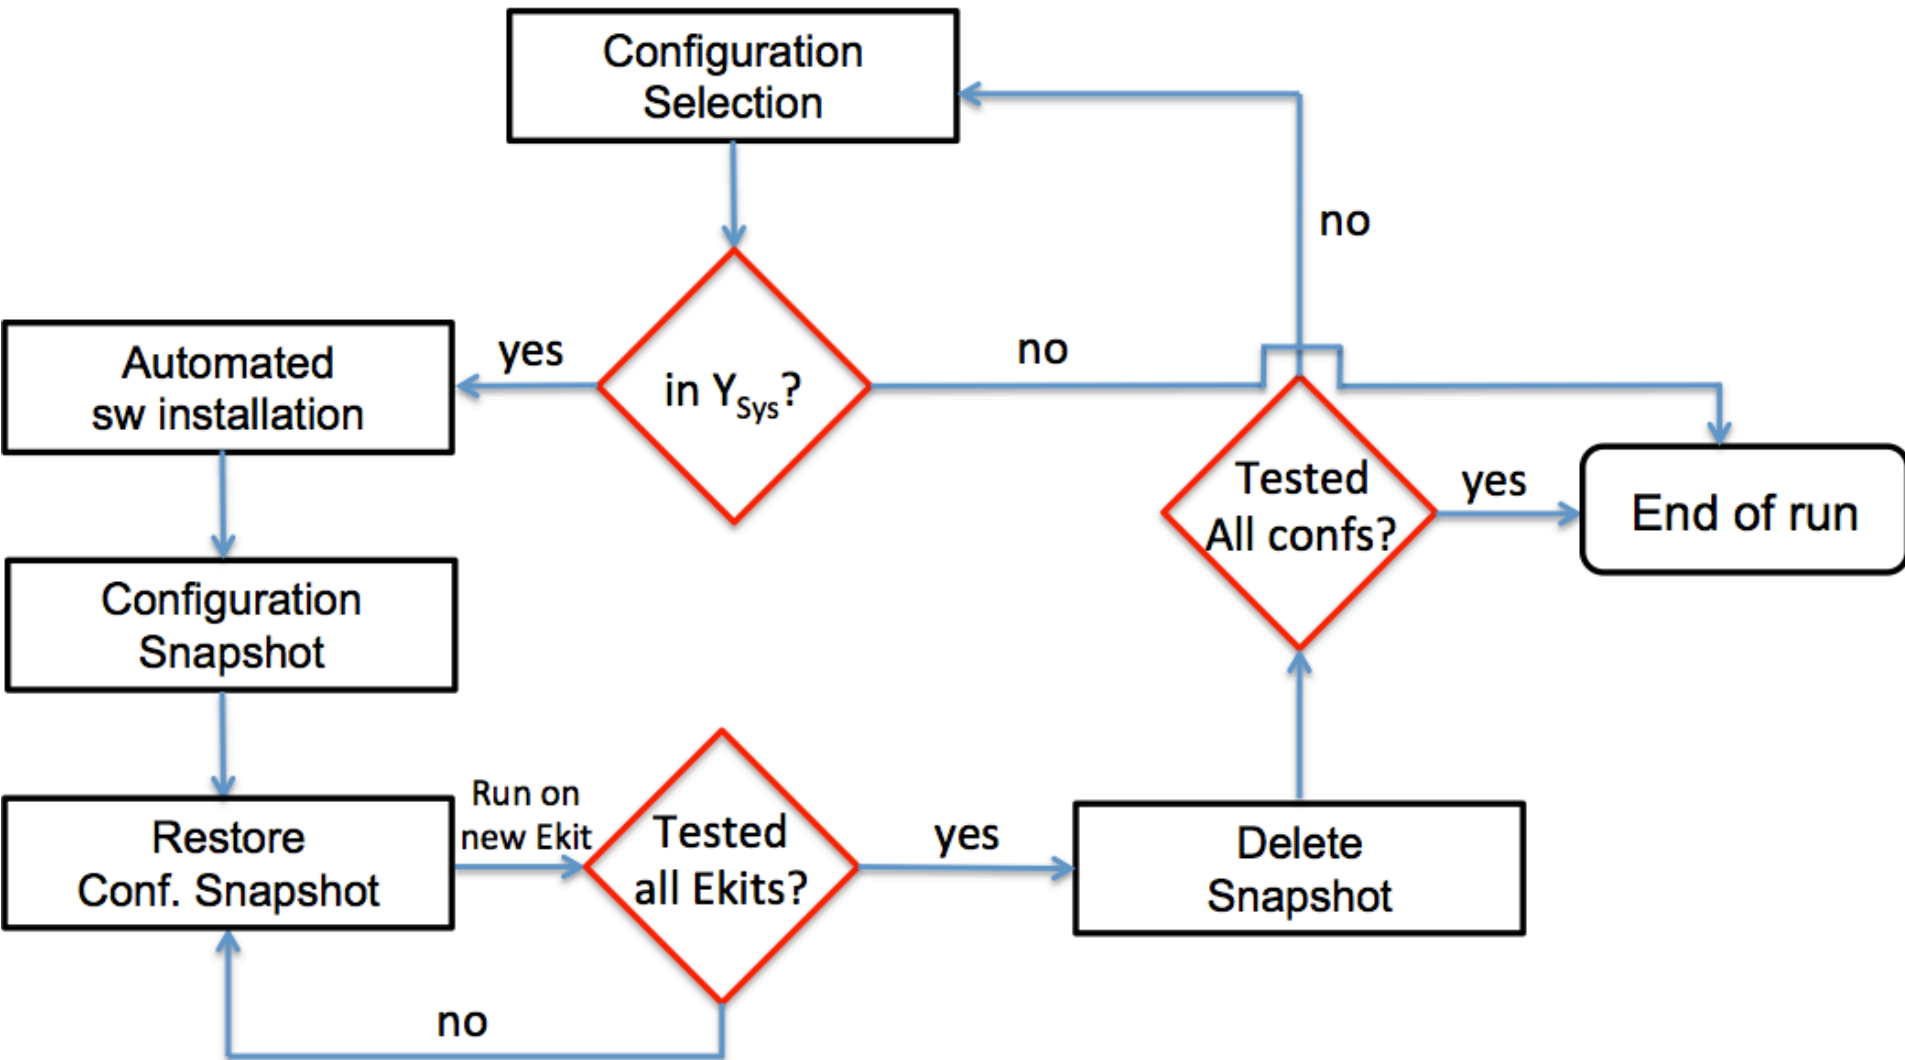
Configuration Selection

no

Automated sw installation

yes

in $Y_{Sys}$?

no

Tested All confs?

yes

End of run

Configuration Snapshot

Restore Conf. Snapshot

Run on new Ekit

Tested all Ekits?

yes

Delete Snapshot

no